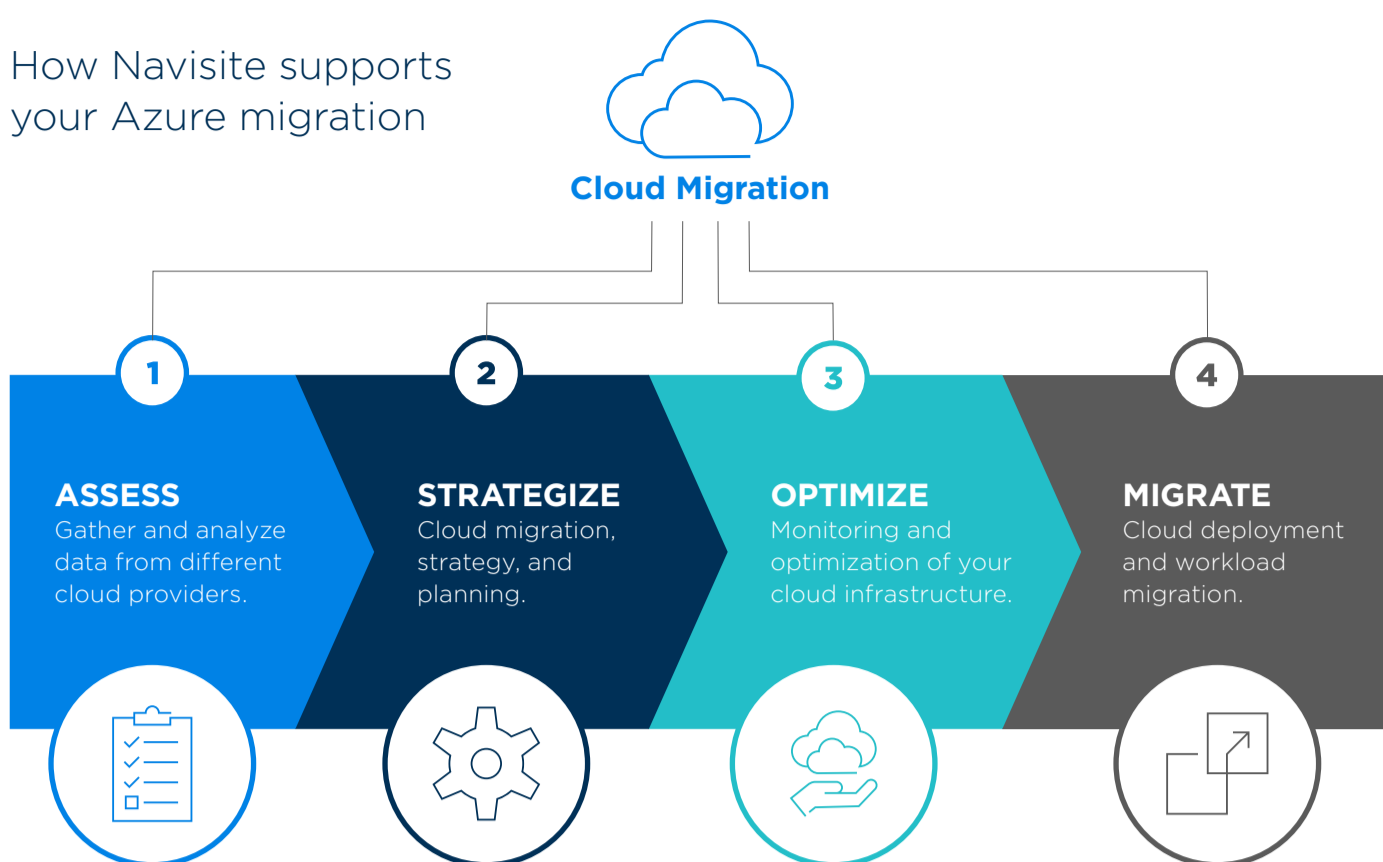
How Navisite supports your Azure migration

Cloud Migration

1

ASSESS
Gather and analyze data from different cloud providers.

2

STRATEGIZE
Cloud migration, strategy, and planning.

3

OPTIMIZE
Monitoring and optimization of your cloud infrastructure.

4

MIGRATE
Cloud deployment and workload migration.